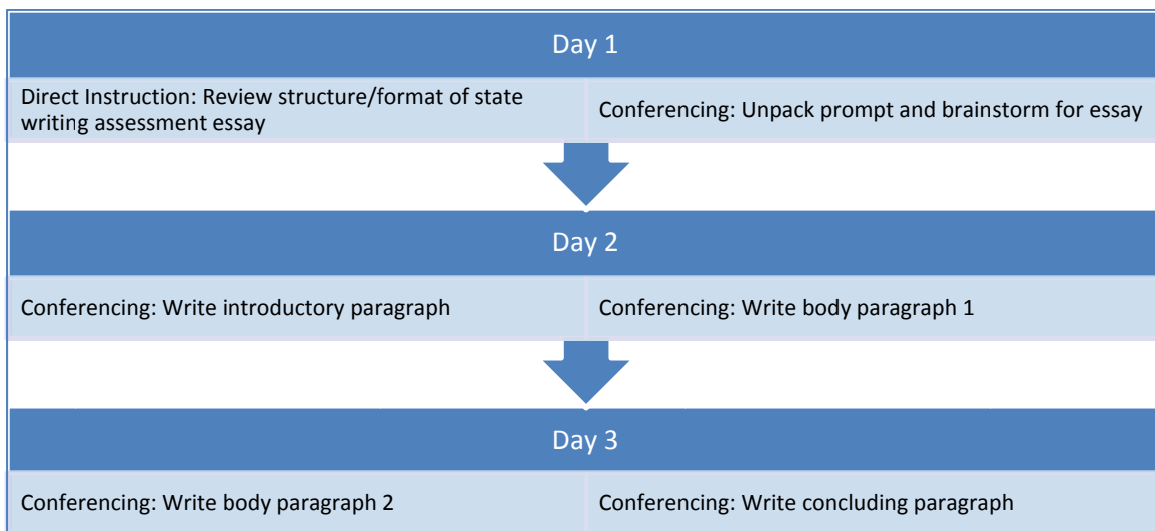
Day 1

Direct Instruction: Review structure/format of state writing assessment essay

Conferencing: Unpack prompt and brainstorm for essay

Day 2

Conferencing: Write introductory paragraph

Conferencing: Write body paragraph 1

Day 3

Conferencing: Write body paragraph 2

Conferencing: Write concluding paragraph